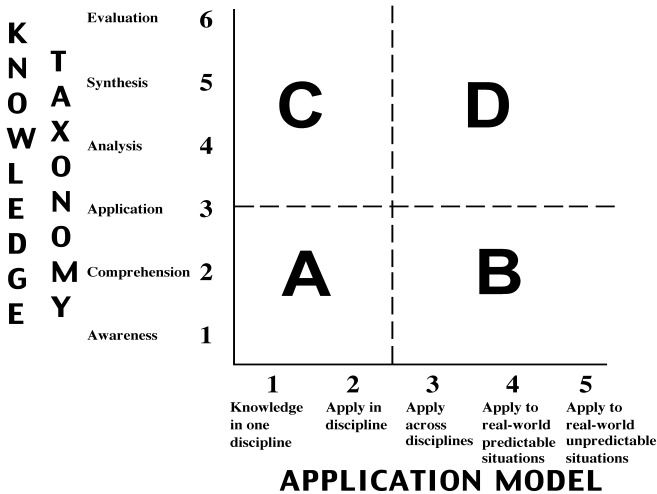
KNOWLEDGE

TAXONOMY

Evaluation 6

Synthesis 5

Analysis 4

Application 3

Comprehension 2

Awareness 1

C

D

A

B

1 Knowledge in one discipline

2 Apply in discipline

3 Apply across disciplines

4 Apply to real-world predictable situations

5 Apply to real-world unpredictable situations

APPLICATION MODEL